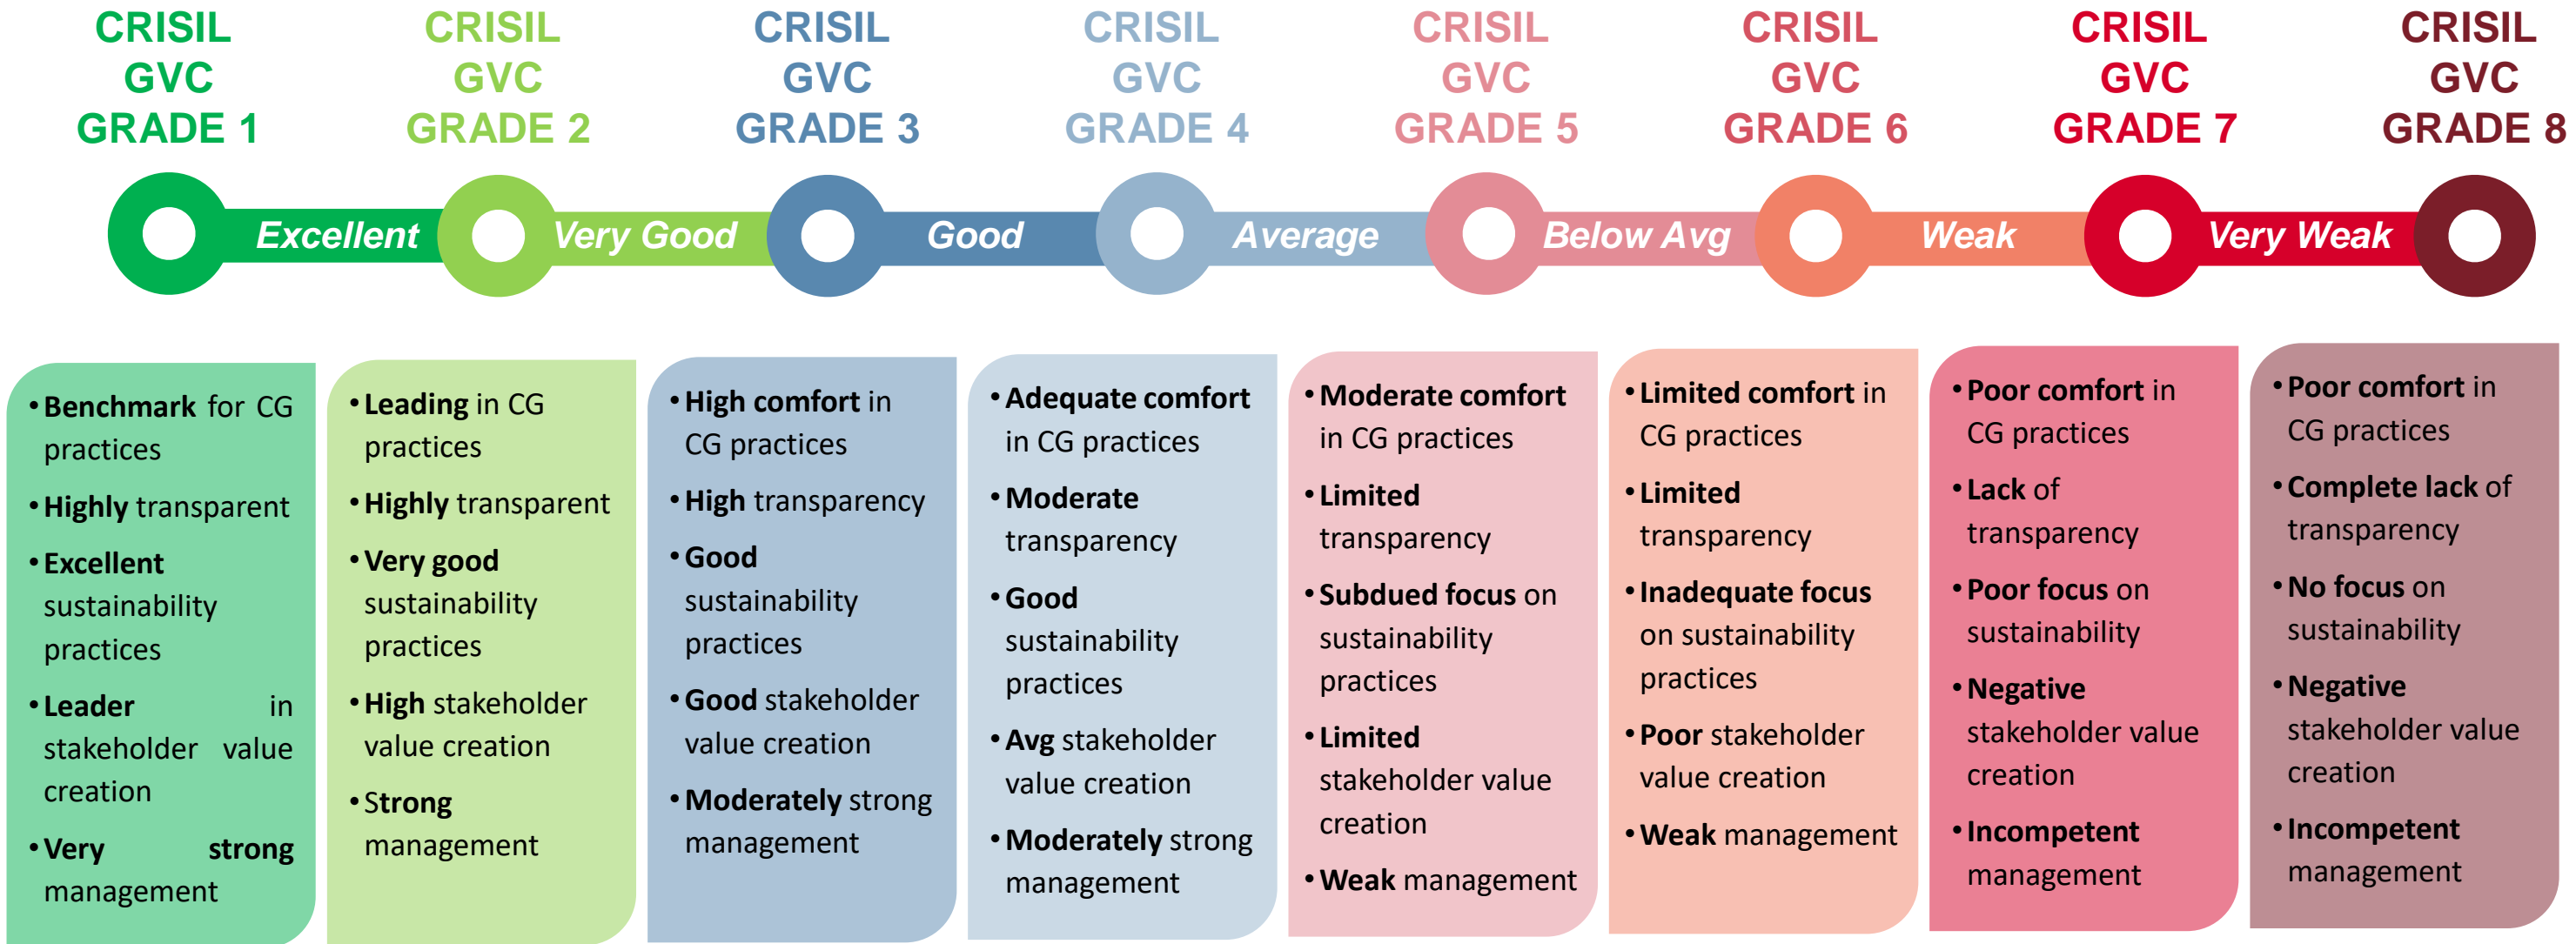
CRISIL GVC GRADE 1

CRISIL GVC GRADE 2

CRISIL GVC GRADE 3

CRISIL GVC GRADE 4

CRISIL GVC GRADE 5

CRISIL GVC GRADE 6

CRISIL GVC GRADE 7

CRISIL GVC GRADE 8

Excellent

Very Good

Good

Average

Below Avg

Weak

Very Weak

• Benchmark for CG practices
• Highly transparent
• Excellent sustainability practices
• Leader in stakeholder value creation
• Very strong management

• Leading in CG practices
• Highly transparent
• Very good sustainability practices
• High stakeholder value creation
• Strong management

• High comfort in CG practices
• High transparency
• Good sustainability practices
• Good stakeholder value creation
• Moderately strong management

• Adequate comfort in CG practices
• Moderate transparency
• Good sustainability practices
• Avg stakeholder value creation
• Moderately strong management

• Moderate comfort in CG practices
• Limited transparency
• Subdued focus on sustainability practices
• Limited stakeholder value creation
• Weak management

• Limited comfort in CG practices
• Limited transparency
• Inadequate focus on sustainability practices
• Poor stakeholder value creation
• Weak management

• Poor comfort in CG practices
• Lack of transparency
• Poor focus on sustainability
• Negative stakeholder value creation
• Incompetent management

• Poor comfort in CG practices
• Complete lack of transparency
• No focus on sustainability
• Negative stakeholder value creation
• Incompetent management